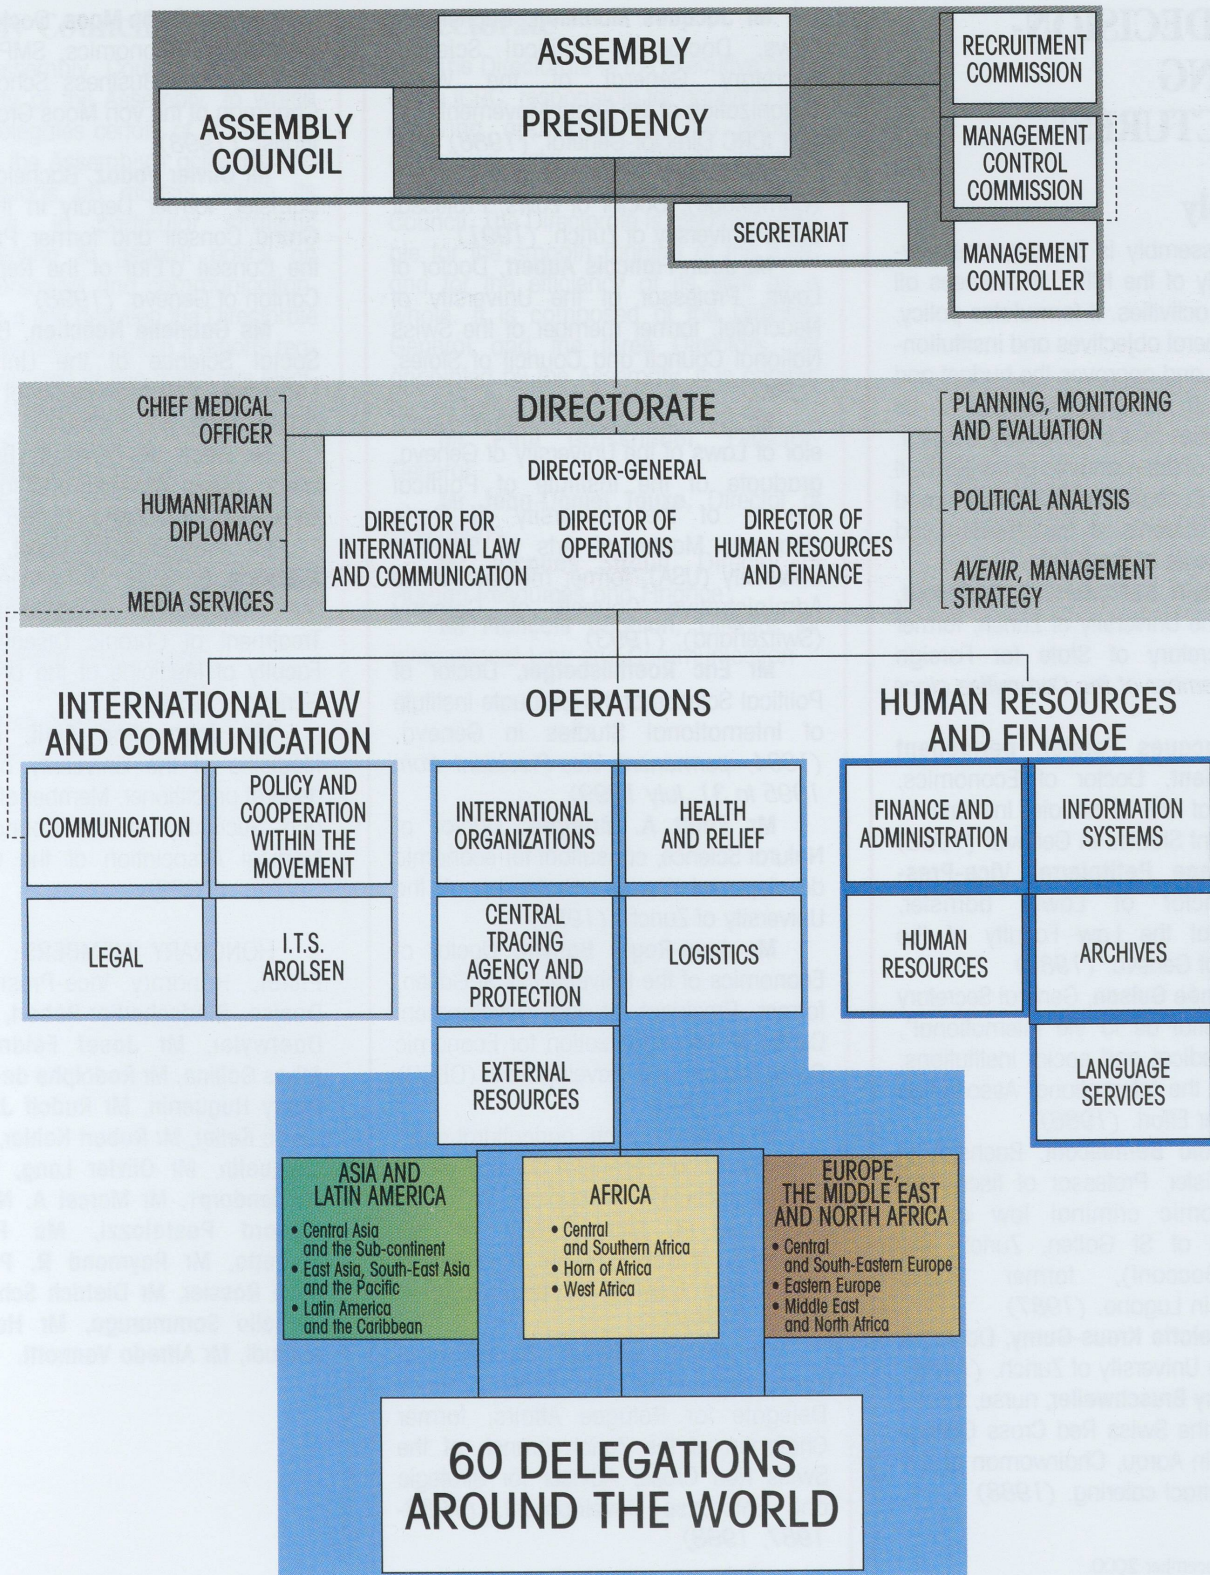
ASSEMBLY

PRESIDENCY

ASSEMBLY COUNCIL

RECRUITMENT COMMISSION

MANAGEMENT CONTROL COMMISSION

SECRETARIAT

MANAGEMENT CONTROLLER

CHIEF MEDICAL OFFICER

HUMANITARIAN DIPLOMACY

MEDIA SERVICES

DIRECTORATE

DIRECTOR-GENERAL

DIRECTOR FOR INTERNATIONAL LAW AND COMMUNICATION

DIRECTOR OF OPERATIONS

DIRECTOR OF HUMAN RESOURCES AND FINANCE

PLANNING, MONITORING AND EVALUATION

POLITICAL ANALYSIS

*AVENIR*, MANAGEMENT STRATEGY

INTERNATIONAL LAW AND COMMUNICATION

COMMUNICATION

POLICY AND COOPERATION WITHIN THE MOVEMENT

LEGAL

I.T.S. AROLSEN

OPERATIONS

INTERNATIONAL ORGANIZATIONS

HEALTH AND RELIEF

CENTRAL TRACING AGENCY AND PROTECTION

LOGISTICS

EXTERNAL RESOURCES

HUMAN RESOURCES AND FINANCE

FINANCE AND ADMINISTRATION

INFORMATION SYSTEMS

HUMAN RESOURCES

ARCHIVES

LANGUAGE SERVICES

ASIA AND LATIN AMERICA
• Central Asia and the Sub-continent
• East Asia, South-East Asia and the Pacific
• Latin America and the Caribbean

AFRICA
• Central and Southern Africa
• Horn of Africa
• West Africa

EUROPE, THE MIDDLE EAST AND NORTH AFRICA
• Central and South-Eastern Europe
• Eastern Europe
• Middle East and North Africa

60 DELEGATIONS AROUND THE WORLD